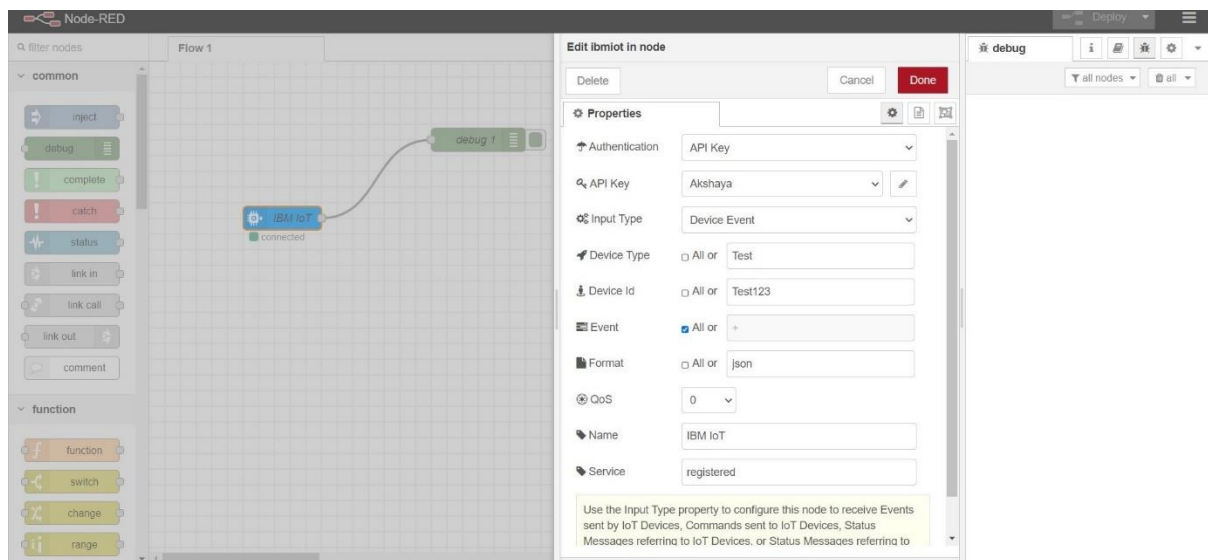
Node-RED

Deploy

filter nodes

Flow 1

common

inject

debug

complete

catch

status

link in

link call

link out

comment

function

function

switch

change

range

debug 1

IBM IoT

connected

Edit ibmiot in node

Delete

Cancel

Done

Properties

Authentication | API Key

API Key | Akshaya

Input Type | Device Event

Device Type | All or | Test

Device Id | All or | Test123

Event | All or | +

Format | All or | json

QoS | 0

Name | IBM IoT

Service | registered

Use the Input Type property to configure this node to receive Events sent by IoT Devices, Commands sent to IoT Devices, Status Messages referring to IoT Devices, or Status Messages referring to

debug

all nodes

all